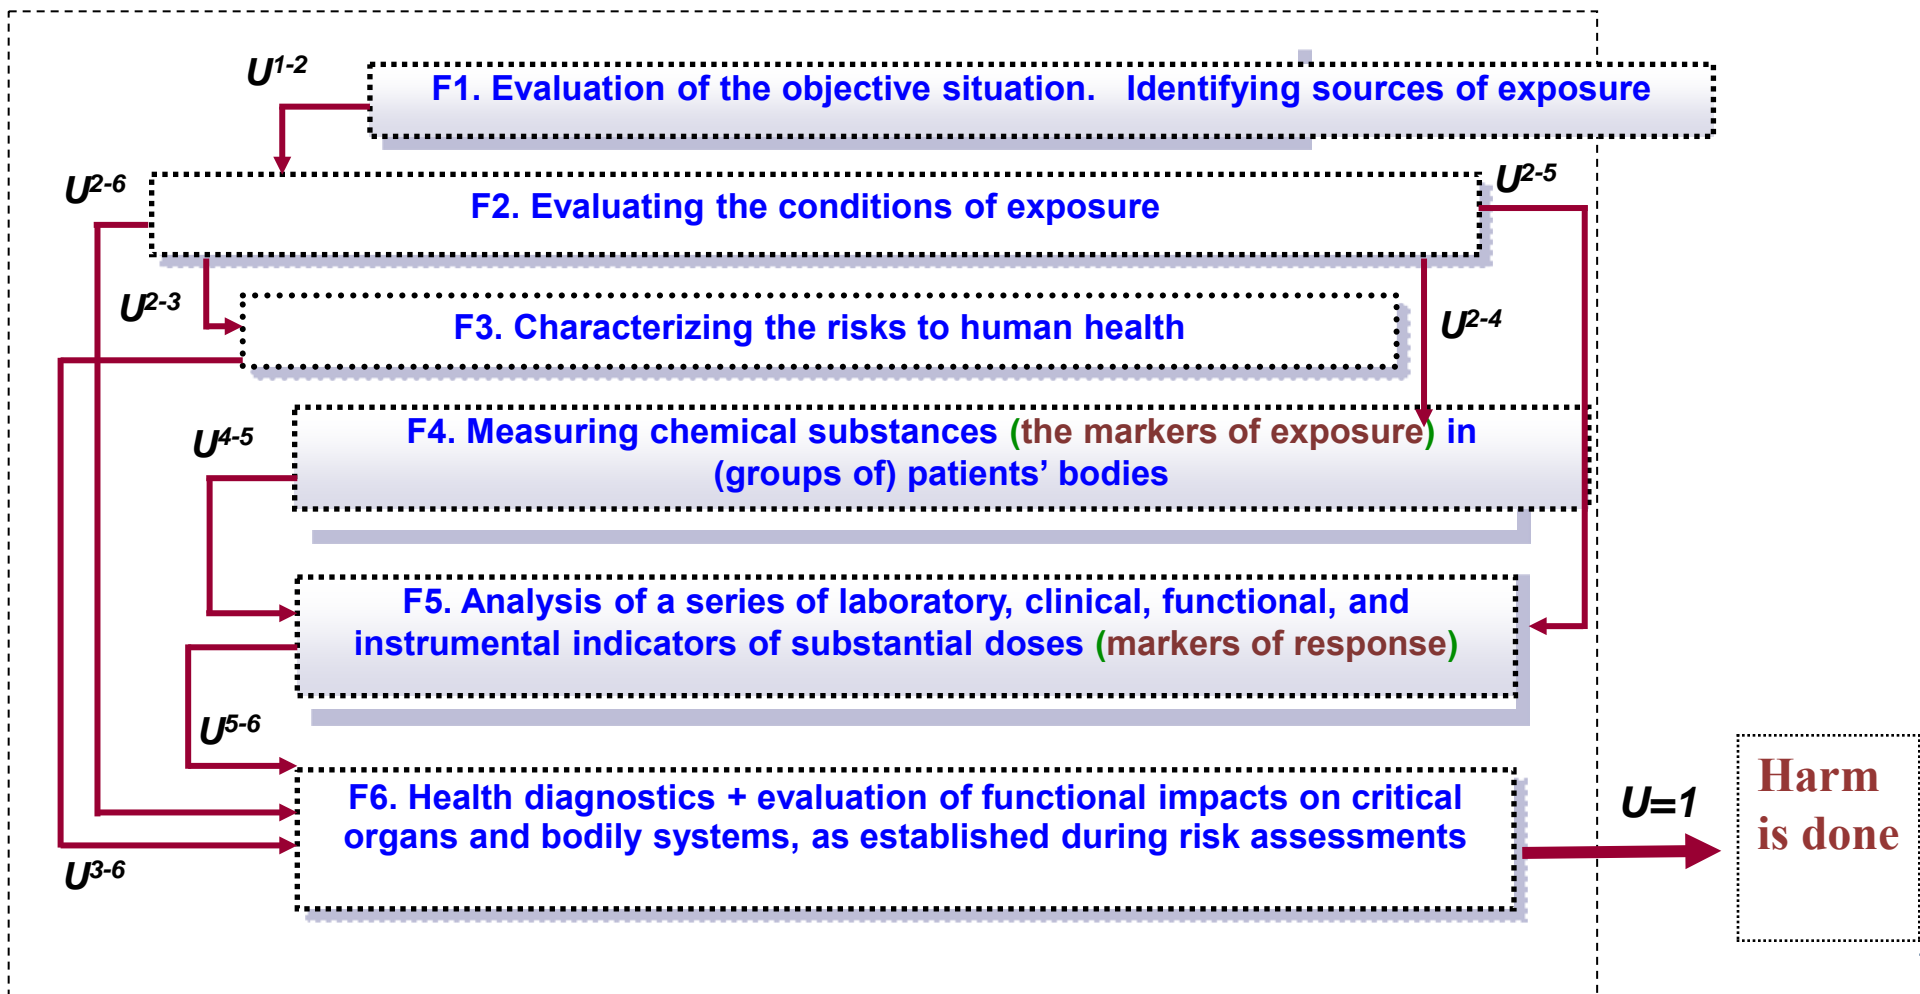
$U^{1-2}$

F1. Evaluation of the objective situation. Identifying sources of exposure

$U^{2-6}$

F2. Evaluating the conditions of exposure

$U^{2-5}$

$U^{2-3}$

F3. Characterizing the risks to human health

$U^{2-4}$

$U^{4-5}$

F4. Measuring chemical substances (the markers of exposure) in (groups of) patients' bodies

F5. Analysis of a series of laboratory, clinical, functional, and instrumental indicators of substantial doses (markers of response)

$U^{5-6}$

F6. Health diagnostics + evaluation of functional impacts on critical organs and bodily systems, as established during risk assessments

$U^{3-6}$

$U=1$

Harm is done